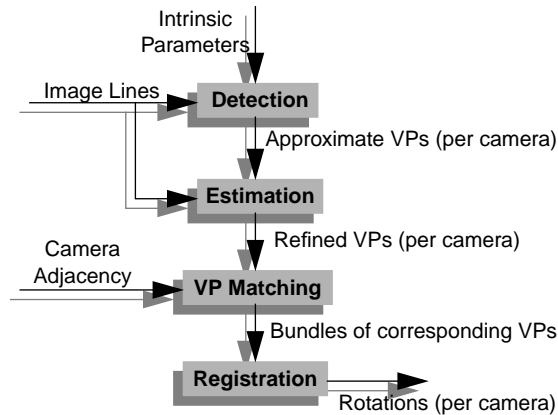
Intrinsic Parameters

Image Lines

Detection

Approximate VPs (per camera)

Estimation

Refined VPs (per camera)

Camera Adjacency

VP Matching

Bundles of corresponding VPs

Registration

Rotations (per camera)